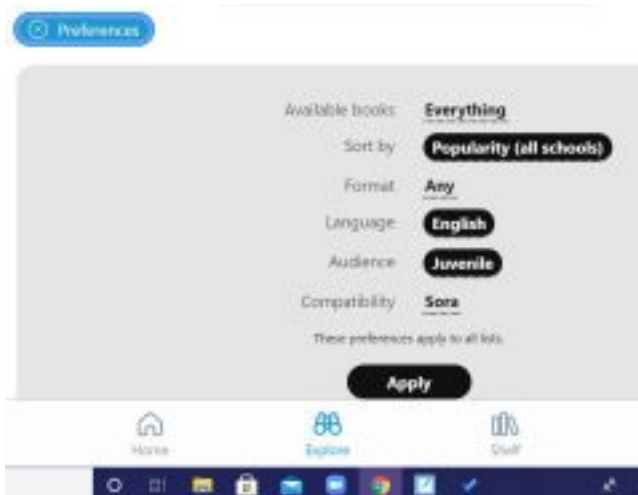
Preferences

Available books Everything
Sort by Popularity (all schools)
Format Any
Language English
Audience Juvenile
Compatibility Sora

These preferences apply to all lists.

Apply

Home
Explore
Shelf